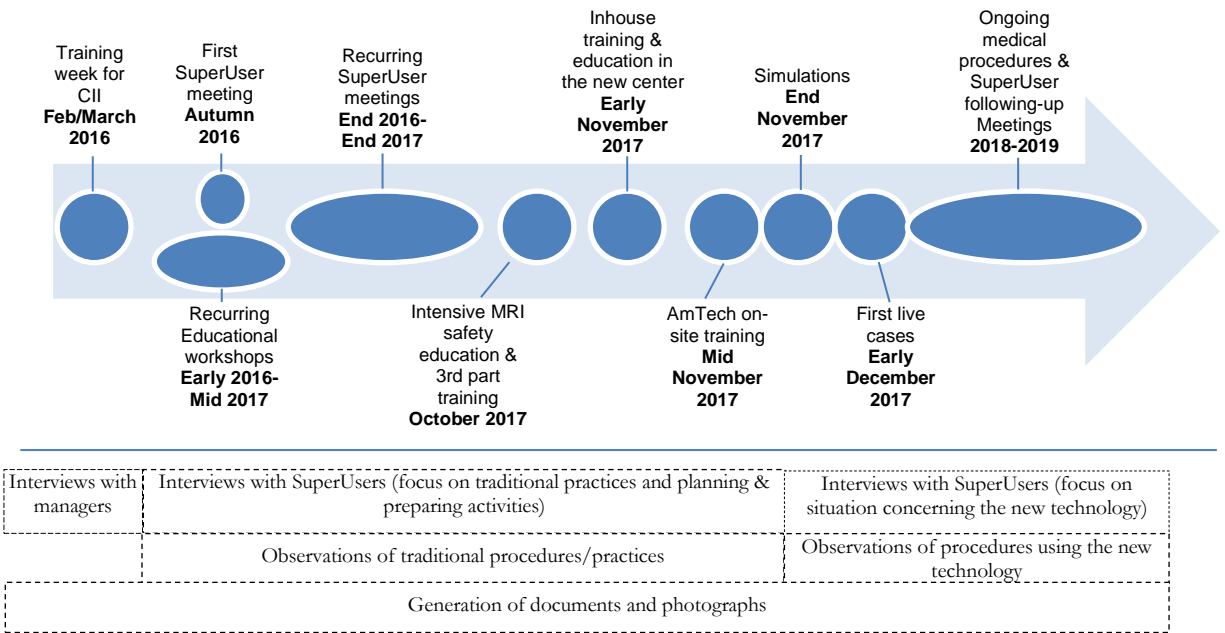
Training week for CII
**Feb/March 2016**

First SuperUser meeting
**Autumn 2016**

Recurring SuperUser meetings
**End 2016-End 2017**

Inhouse training & education in the new center
**Early November 2017**

Simulations
**End November 2017**

Ongoing medical procedures & SuperUser following-up Meetings
**2018-2019**

Recurring Educational workshops
**Early 2016-Mid 2017**

Intensive MRI safety education & 3rd part training
**October 2017**

AmTech on-site training
**Mid November 2017**

First live cases
**Early December 2017**

Interviews with managers

Interviews with SuperUsers (focus on traditional practices and planning & preparing activities)

Interviews with SuperUsers (focus on situation concerning the new technology)

Observations of traditional procedures/practices

Observations of procedures using the new technology

Generation of documents and photographs